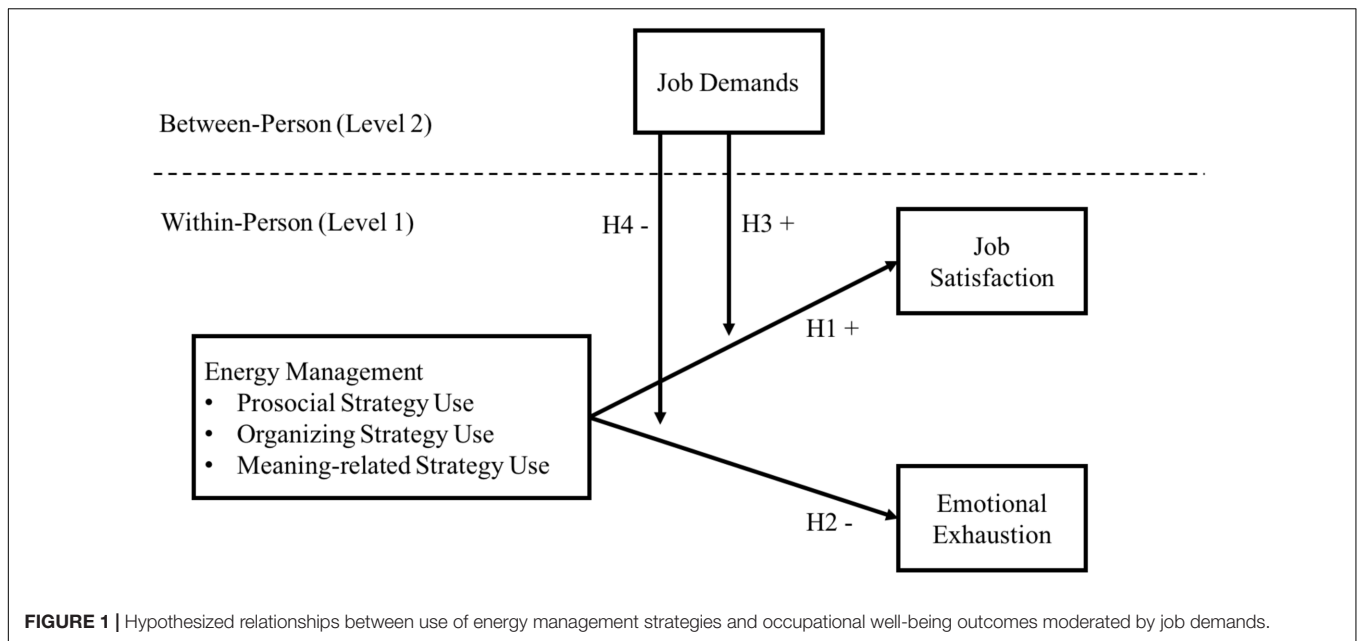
Job Demands

Between-Person (Level 2)

Within-Person (Level 1)

H4 -

H3 +

Job Satisfaction

H1 +

Energy Management
• Prosocial Strategy Use
• Organizing Strategy Use
• Meaning-related Strategy Use

Emotional Exhaustion

H2 -

**FIGURE 1 |** Hypothesized relationships between use of energy management strategies and occupational well-being outcomes moderated by job demands.